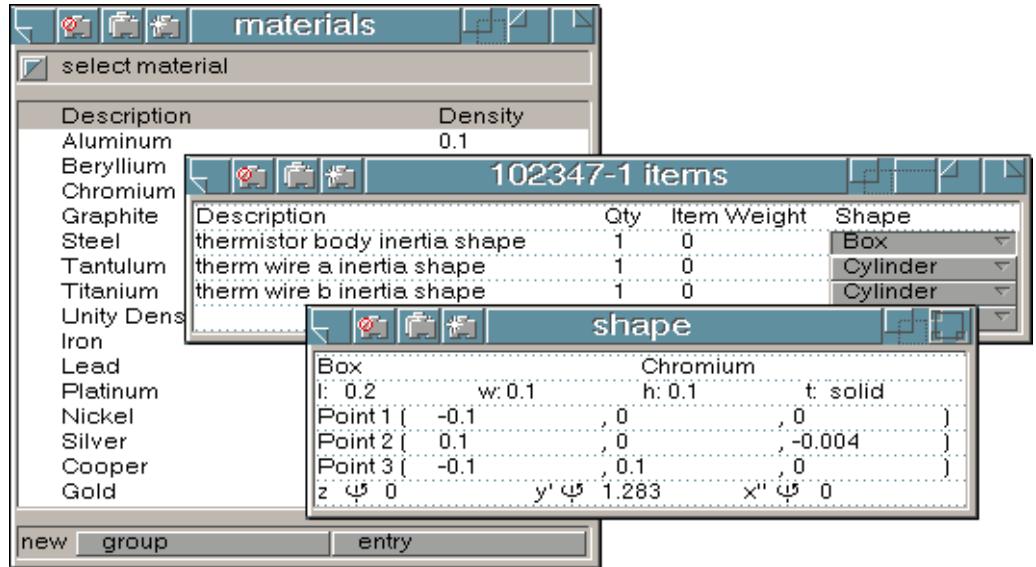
materials

select material

Description Density
Aluminum 0.1
Beryllium
Chromium
Graphite
Steel
Tantulum
Titanium
Unity Dens
Iron
Lead
Platinum
Nickel
Silver
Cooper
Gold

new group entry

102347-1 items

| Description | Qty | Item Weight | Shape |
|---|---|---|---|
| thermistor body inertia shape | 1 | 0 | Box |
| therm wire a inertia shape | 1 | 0 | Cylinder |
| therm wire b inertia shape | 1 | 0 | Cylinder |

shape

Box Chromium
l: 0.2 w: 0.1 h: 0.1 t: solid
Point 1 ( -0.1 , 0 , 0 )
Point 2 ( 0.1 , 0 , -0.004 )
Point 3 ( -0.1 , 0.1 , 0 )
z ↺ 0 y' ↺ 1.283 x'' ↺ 0